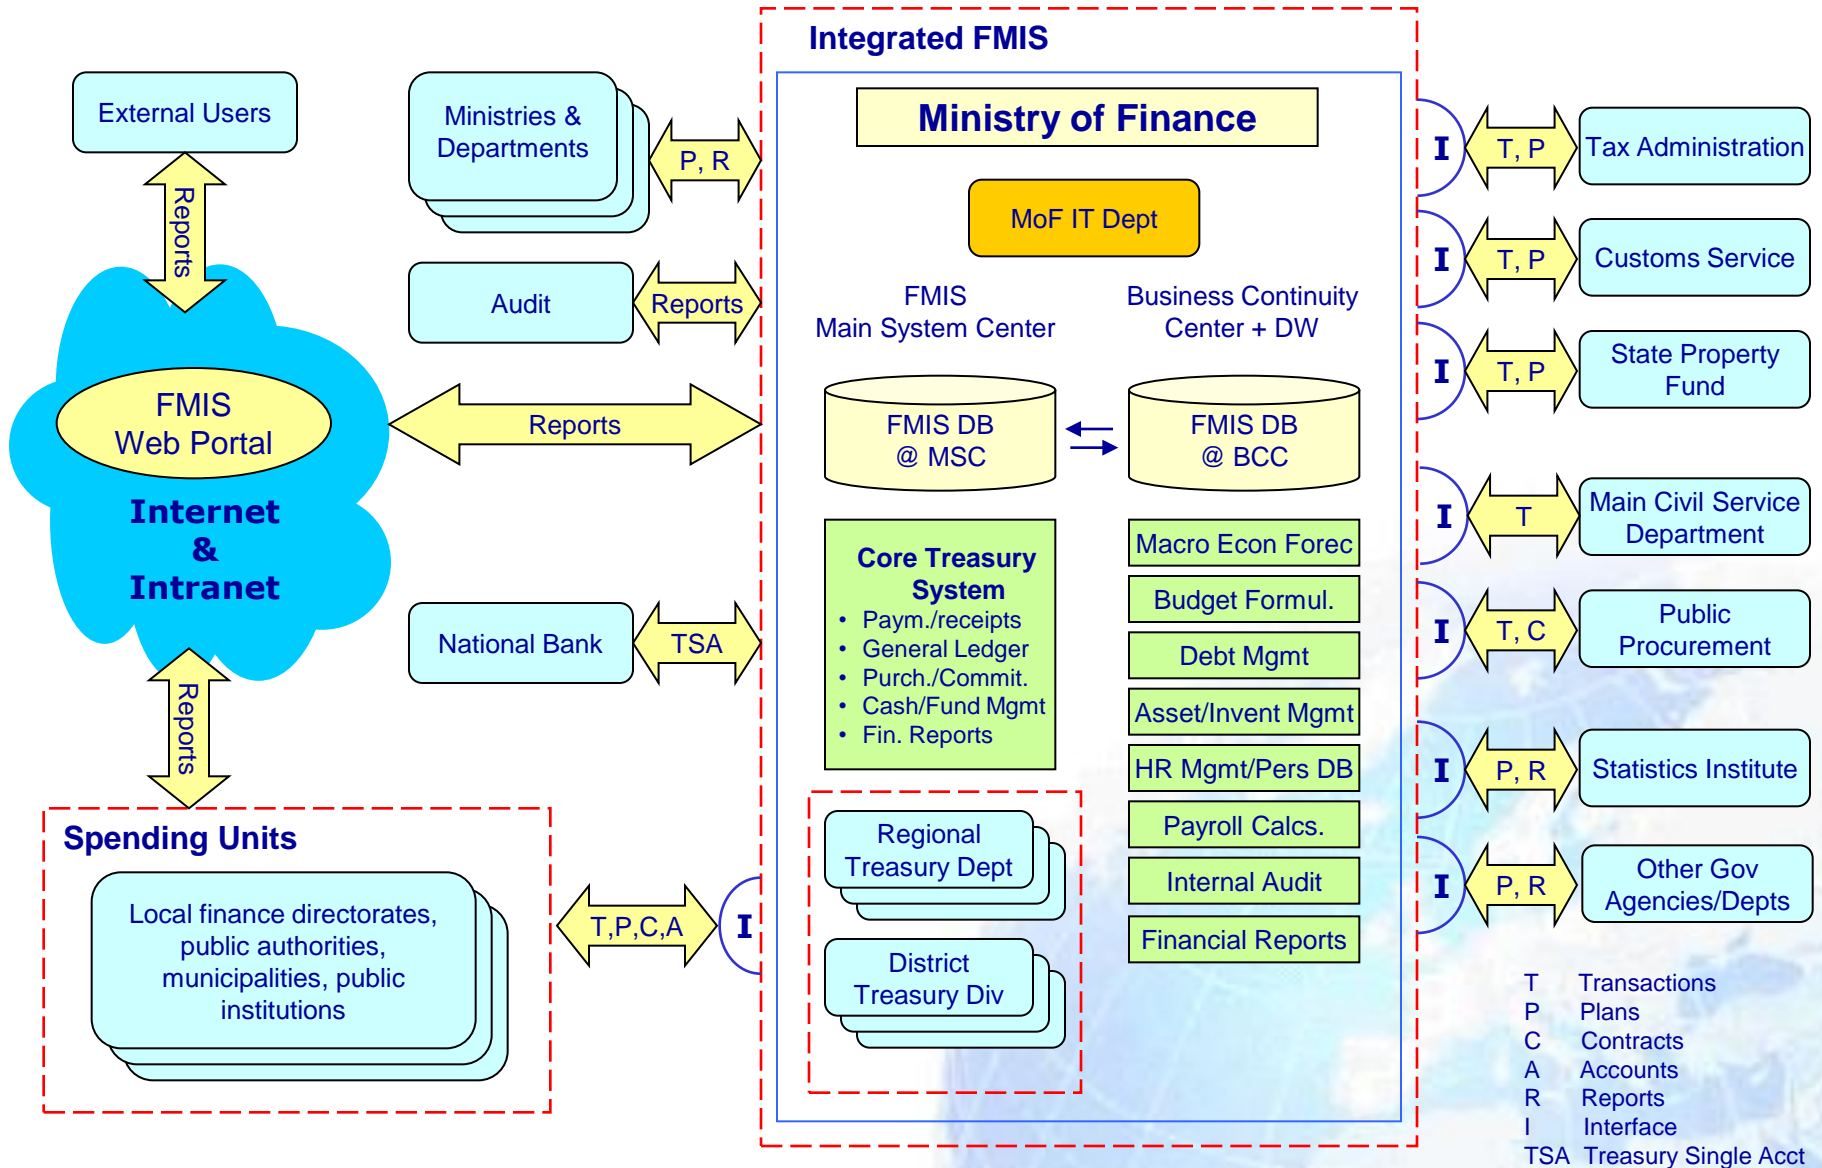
Integrated FMIS

External Users

Reports

Ministries & Departments

P, R

Audit

Reports

FMIS Web Portal

Internet & Intranet

Reports

National Bank

TSA

Reports

Spending Units

Local finance directorates, public authorities, municipalities, public institutions

T,P,C,A

I

Ministry of Finance

MoF IT Dept

FMIS Main System Center

Business Continuity Center + DW

FMIS DB @ MSC

FMIS DB @ BCC

Core Treasury System
• Paym./receipts
• General Ledger
• Purch./Commit.
• Cash/Fund Mgmt
• Fin. Reports

Macro Econ Forec

Budget Formul.

Debt Mgmt

Asset/Invent Mgmt

HR Mgmt/Pers DB

Payroll Calcs.

Internal Audit

Financial Reports

Regional Treasury Dept

District Treasury Div

I T, P Tax Administration

I T, P Customs Service

I T, P State Property Fund

I T Main Civil Service Department

I T, C Public Procurement

I P, R Statistics Institute

I P, R Other Gov Agencies/Depts

T Transactions
P Plans
C Contracts
A Accounts
R Reports
I Interface
TSA Treasury Single Acct